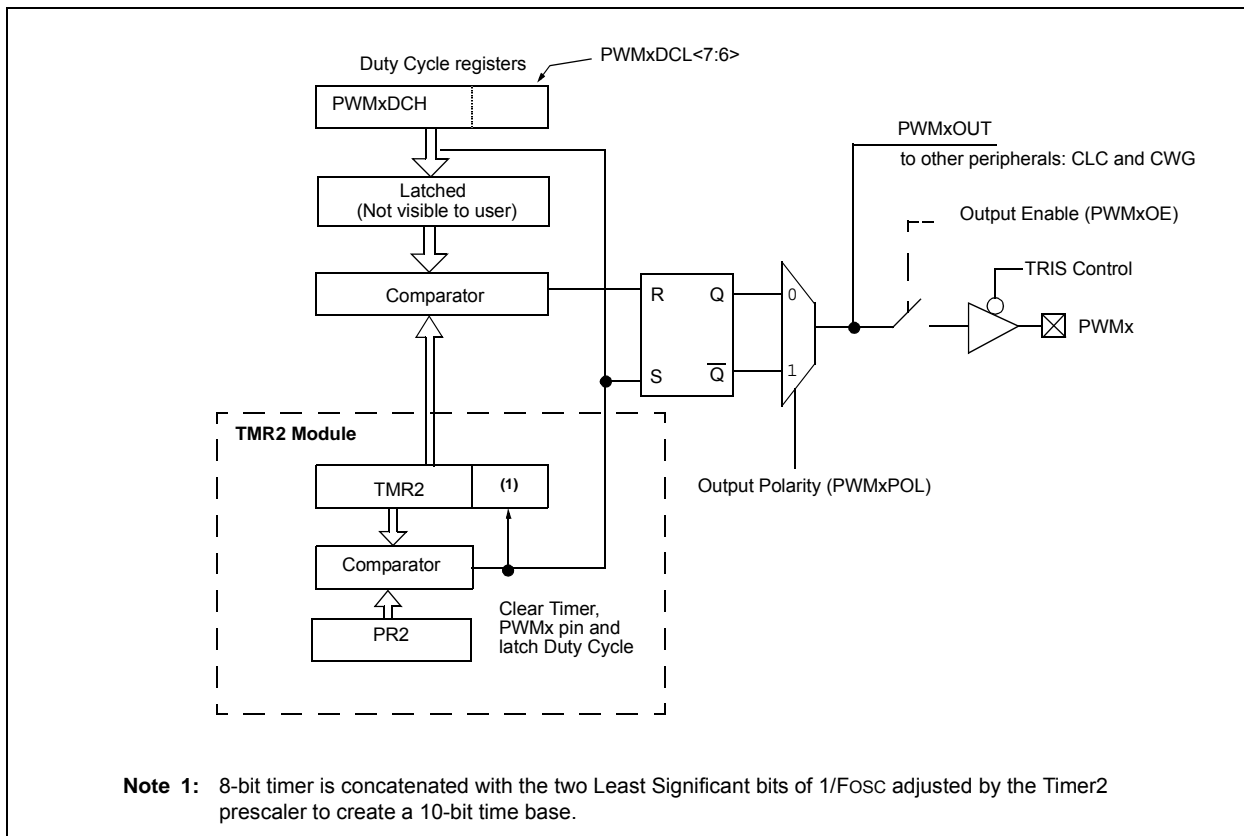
Duty Cycle registers
PWMxDCL<7:6>
PWMxDCH
Latched
(Not visible to user)
Comparator
R Q
S $\overline{Q}$
0
1
PWMxOUT
to other peripherals: CLC and CWG
Output Enable (PWMxOE)
TRIS Control
PWMx
Output Polarity (PWMxPOL)
TMR2 Module
TMR2
(1)
Comparator
PR2
Clear Timer, PWMx pin and latch Duty Cycle

Note 1: 8-bit timer is concatenated with the two Least Significant bits of 1/FOSC adjusted by the Timer2 prescaler to create a 10-bit time base.